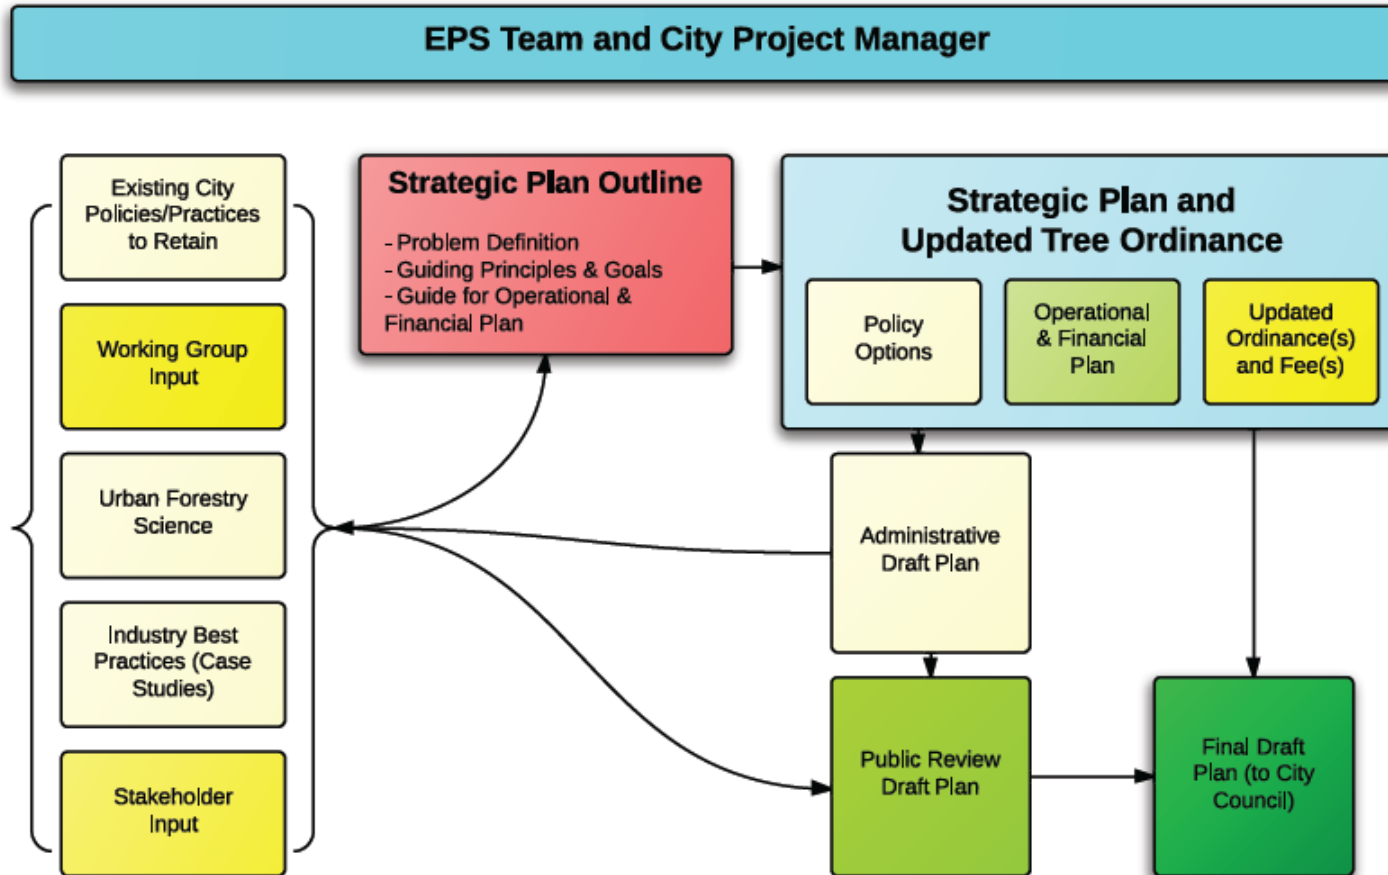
EPS Team and City Project Manager

Existing City Policies/Practices to Retain

Working Group Input

Urban Forestry Science

Industry Best Practices (Case Studies)

Stakeholder Input

Strategic Plan Outline

- Problem Definition
- Guiding Principles & Goals
- Guide for Operational & Financial Plan

Strategic Plan and Updated Tree Ordinance

Policy Options

Operational & Financial Plan

Updated Ordinance(s) and Fee(s)

Administrative Draft Plan

Public Review Draft Plan

Final Draft Plan (to City Council)